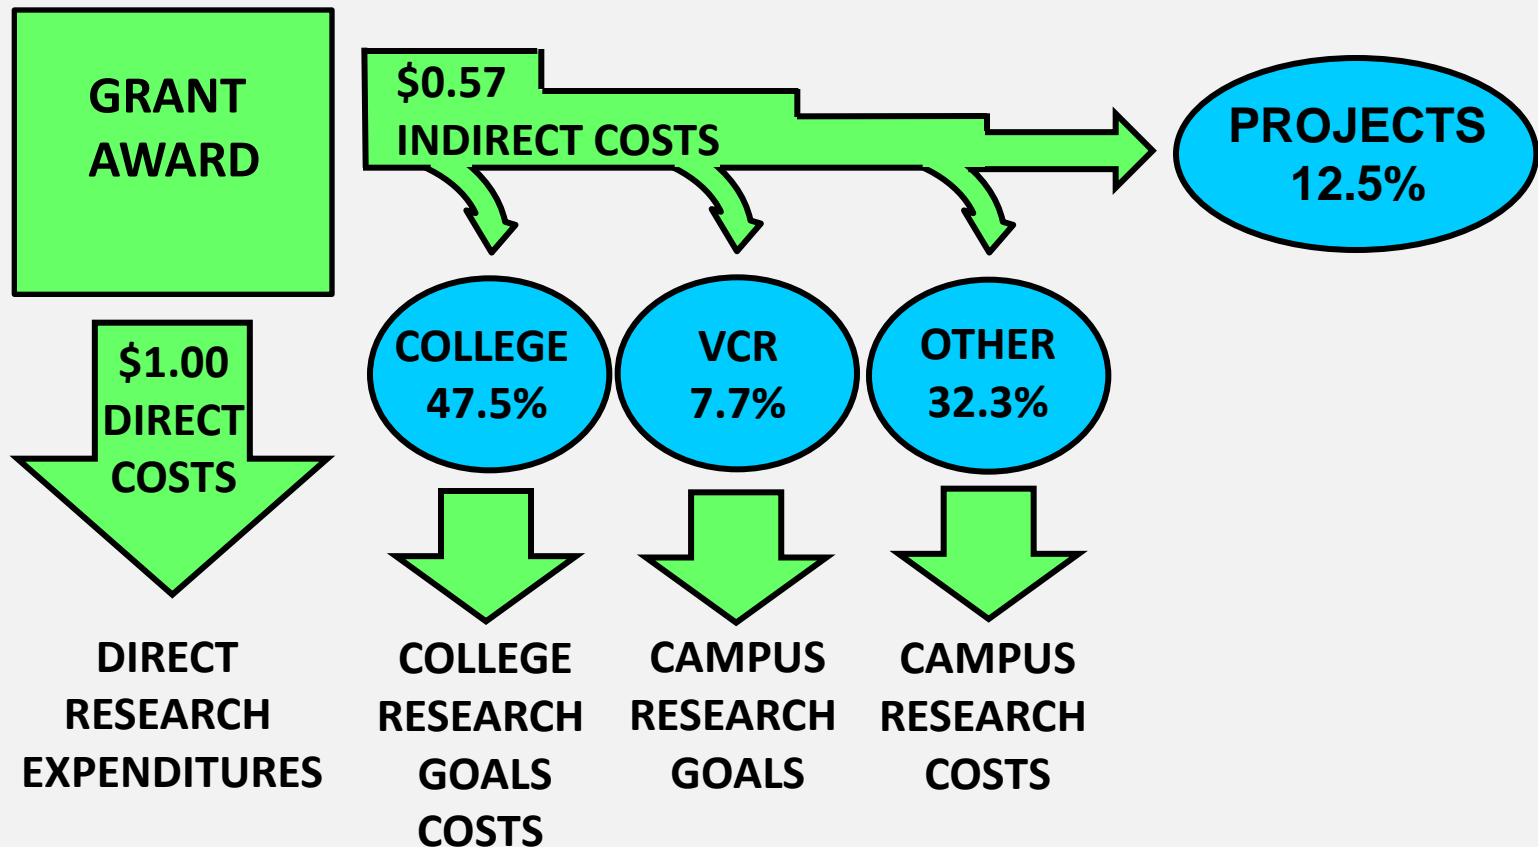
GRANT AWARD

$0.57 INDIRECT COSTS

PROJECTS 12.5%

$1.00 DIRECT COSTS

COLLEGE 47.5%

VCR 7.7%

OTHER 32.3%

DIRECT RESEARCH EXPENDITURES

COLLEGE RESEARCH GOALS COSTS

CAMPUS RESEARCH GOALS

CAMPUS RESEARCH COSTS